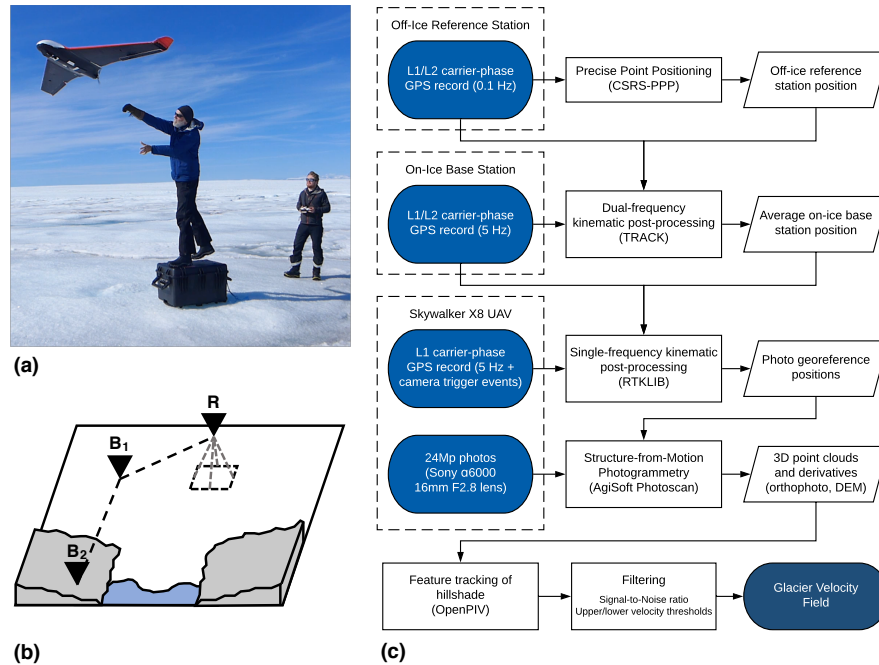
(a)

R

$B_1$

$B_2$

(b)

Off-Ice Reference Station

L1/L2 carrier-phase GPS record (0.1 Hz)

Precise Point Positioning (CSRS-PPP)

Off-ice reference station position

On-Ice Base Station

L1/L2 carrier-phase GPS record (5 Hz)

Dual-frequency kinematic post-processing (TRACK)

Average on-ice base station position

Skywalker X8 UAV

L1 carrier-phase GPS record (5 Hz + camera trigger events)

Single-frequency kinematic post-processing (RTKLIB)

Photo georeference positions

24Mp photos (Sony α6000 16mm F2.8 lens)

Structure-from-Motion Photogrammetry (AgiSoft Photoscan)

3D point clouds and derivatives (orthophoto, DEM)

Feature tracking of hillshade (OpenPIV)

Filtering
Signal-to-Noise ratio
Upper/lower velocity thresholds

Glacier Velocity Field

(c)